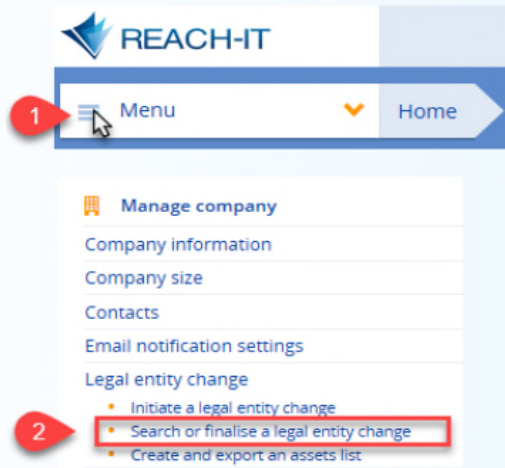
REACH-IT

1

Menu

Home

Manage company

Company information

Company size

Contacts

Email notification settings

Legal entity change

• Initiate a legal entity change

2

• Search or finalise a legal entity change

• Create and export an assets list